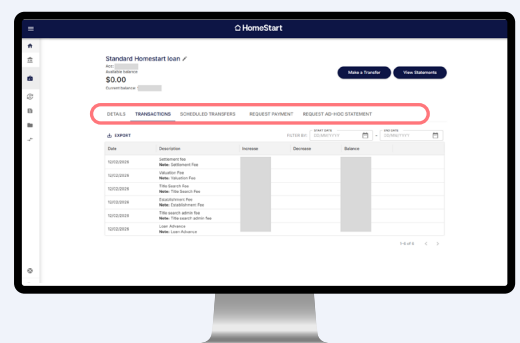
HomeStart

Standard Homestart loan
BSB
Available Balance
$0.00
Current balance

Make a Transfer
View Statements

DETAILS
TRANSACTIONS
SCHEDULED TRANSFERS
REQUEST PAYMENT
REQUEST AD-HOC STATEMENT

EXPORT
FILTER BY
START DATE
DD/MM/YYYY
END DATE
DD/MM/YYYY

| Date | Description | Increase | Decrease | Balance |
|---|---|---|---|---|
| 12/02/2026 | Settlement Fee Note: Settlement Fee | | | |
| 12/02/2026 | Valuation Fee Note: Valuation Fee | | | |
| 12/02/2026 | Title Search Fee Note: Title Search Fee | | | |
| 12/02/2026 | Establishment Fee Note: Establishment Fee | | | |
| 12/02/2026 | Title search admin fee Note: Title search admin fee | | | |
| 12/02/2026 | Loan Advance Note: Loan Advance | | | |

1-6 of 6